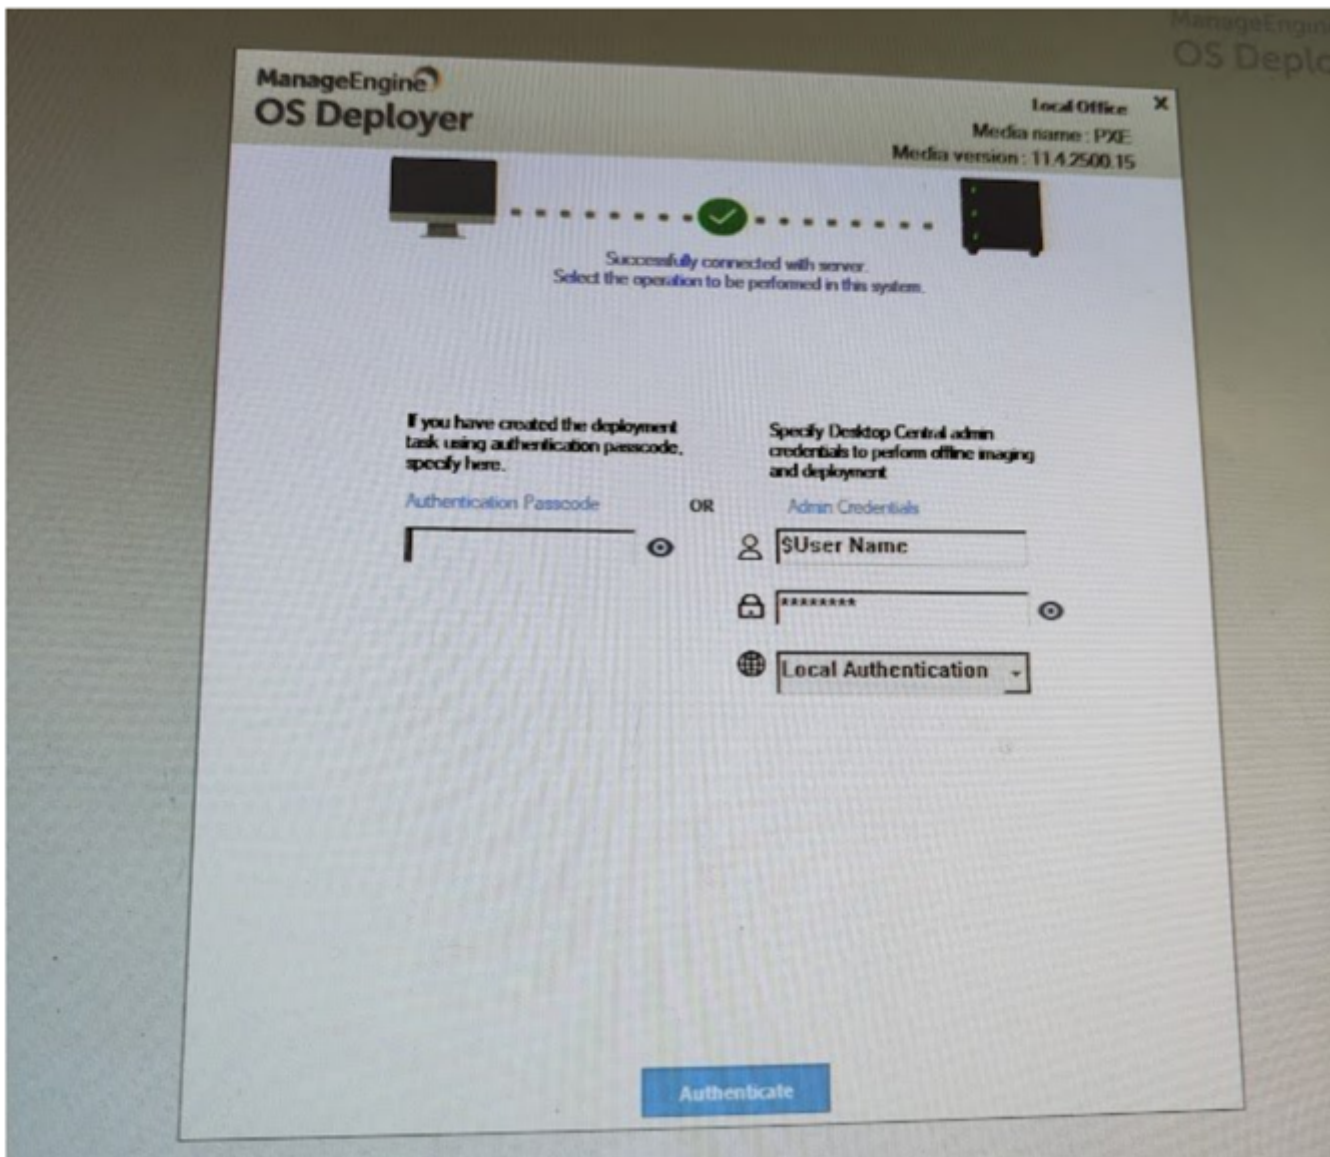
ManageEngine
OS Deployer

Local Office
Media name : PXE
Media version : 11.4.2500.15

×

Successfully connected with server.
Select the operation to be performed in this system.

If you have created the deployment task using authentication passcode, specify here.

Authentication Passcode

OR

Specify Desktop Central admin credentials to perform offline imaging and deployment

Admin Credentials

$User Name

********

Local Authentication

Authenticate

ManageEngine
OS Deplo